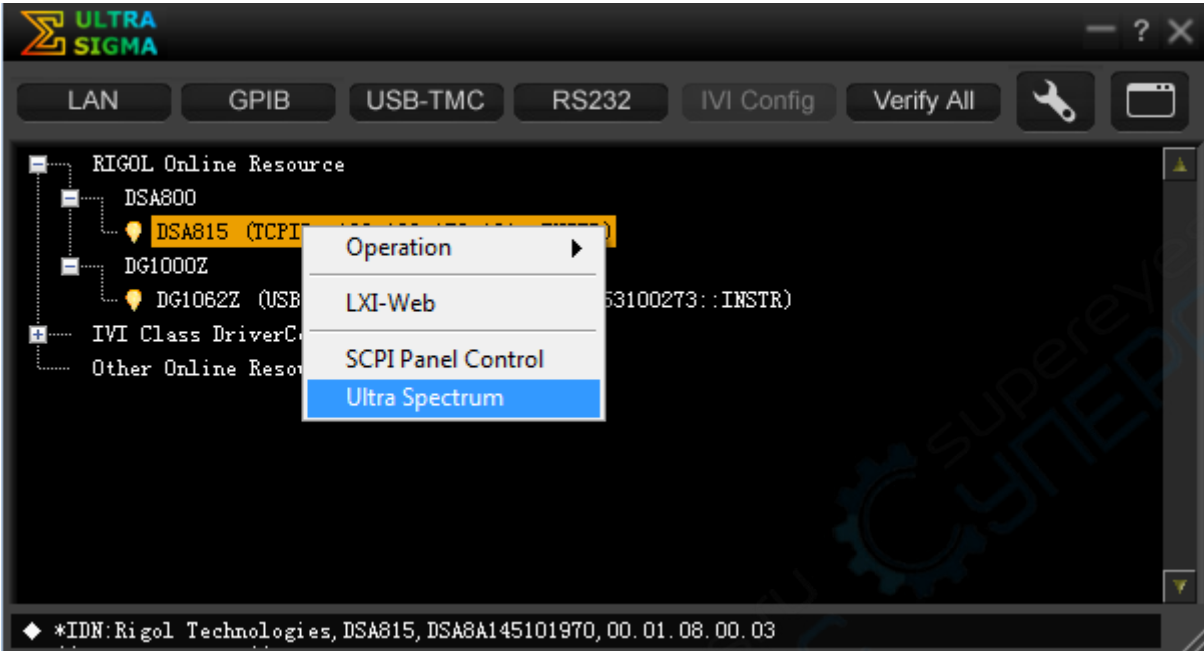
ULTRA SIGMA

LAN GPIB USB-TMC RS232 IVI Config Verify All

RIGOL Online Resource
DSA800
DSA815 (TCPI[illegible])
DG1000Z
DG1062Z (USB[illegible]53100273::INSTR)
IVI Class DriverC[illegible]
Other Online Reso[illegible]

Operation
LXI-Web
SCPI Panel Control
Ultra Spectrum

supereyes

*IDN:Rigol Technologies,DSA815,DSA8A145101970,00.01.08.00.03